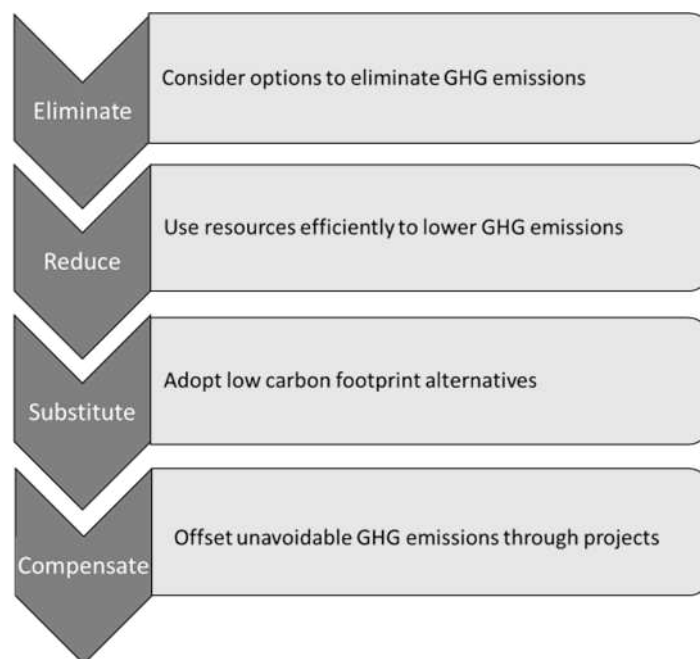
Eliminate

Consider options to eliminate GHG emissions

Reduce

Use resources efficiently to lower GHG emissions

Substitute

Adopt low carbon footprint alternatives

Compensate

Offset unavoidable GHG emissions through projects